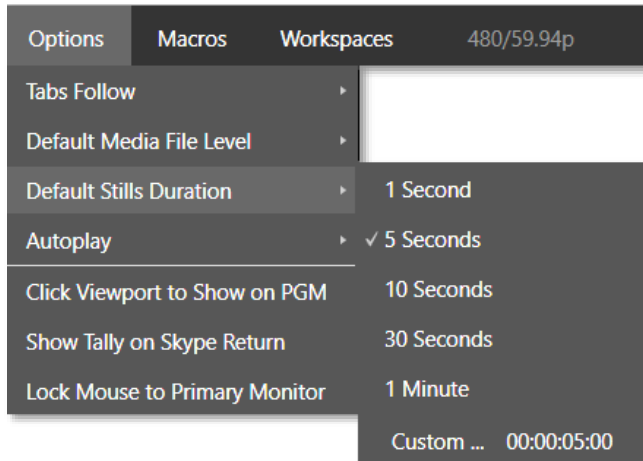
Options Macros Workspaces 480/59.94p

Tabs Follow
Default Media File Level
Default Stills Duration
Autoplay
Click Viewport to Show on PGM
Show Tally on Skype Return
Lock Mouse to Primary Monitor

1 Second
✓ 5 Seconds
10 Seconds
30 Seconds
1 Minute
Custom ... 00:00:05:00